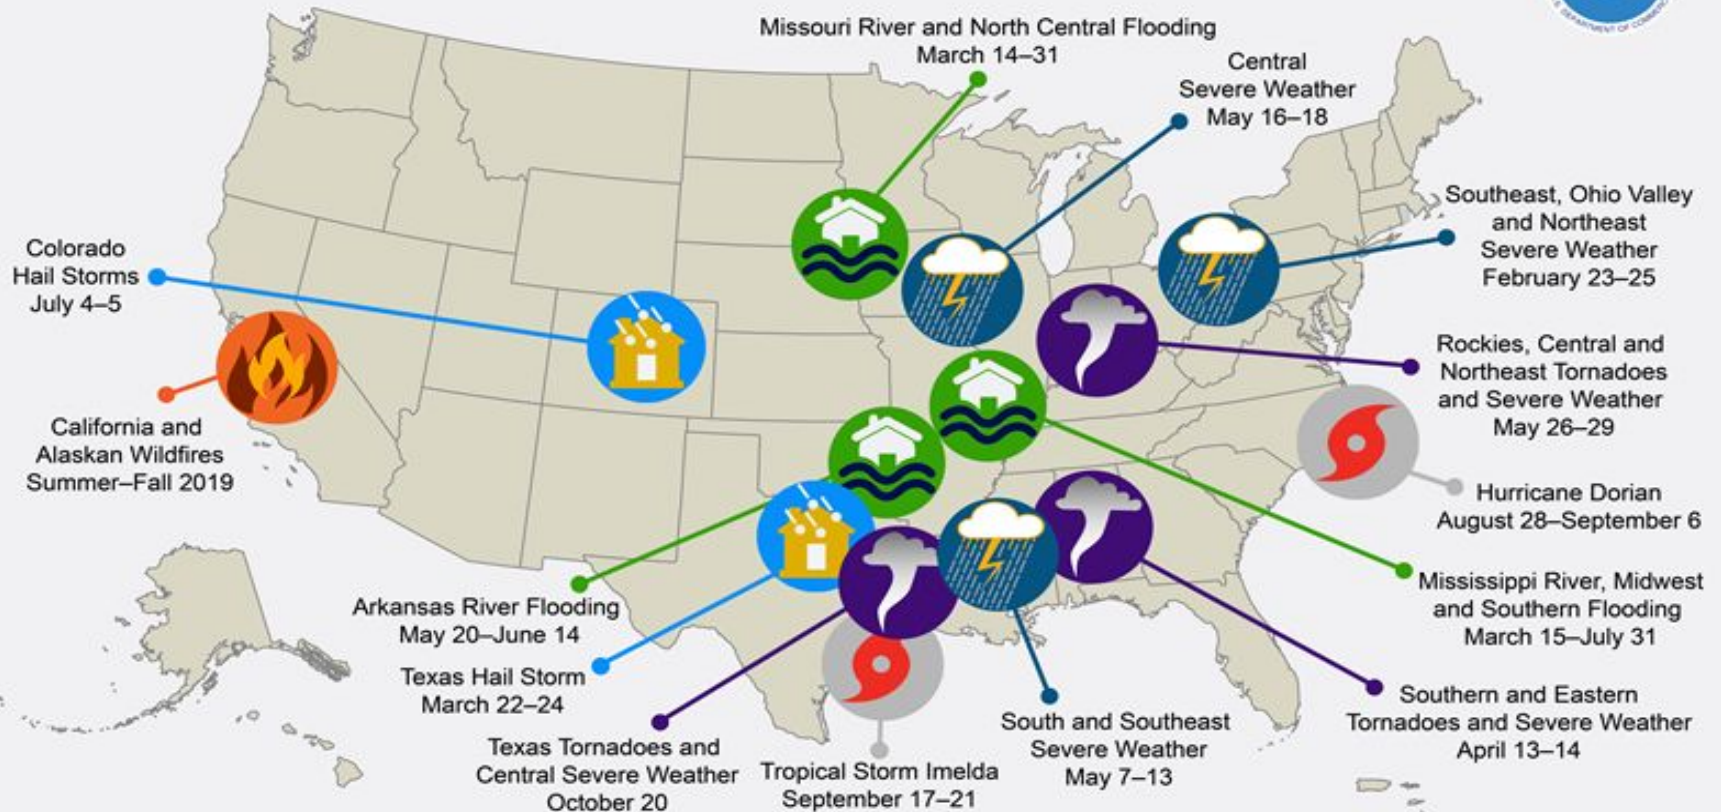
Missouri River and North Central Flooding
March 14–31

Central
Severe Weather
May 16–18

Southeast, Ohio Valley
and Northeast
Severe Weather
February 23–25

Colorado
Hail Storms
July 4–5

Rockies, Central and
Northeast Tornadoes
and Severe Weather
May 26–29

California and
Alaskan Wildfires
Summer–Fall 2019

Hurricane Dorian
August 28–September 6

Mississippi River, Midwest
and Southern Flooding
March 15–July 31

Arkansas River Flooding
May 20–June 14

Texas Hail Storm
March 22–24

Southern and Eastern
Tornadoes and Severe Weather
April 13–14

South and Southeast
Severe Weather
May 7–13

Texas Tornadoes and
Central Severe Weather
October 20

Tropical Storm Imelda
September 17–21